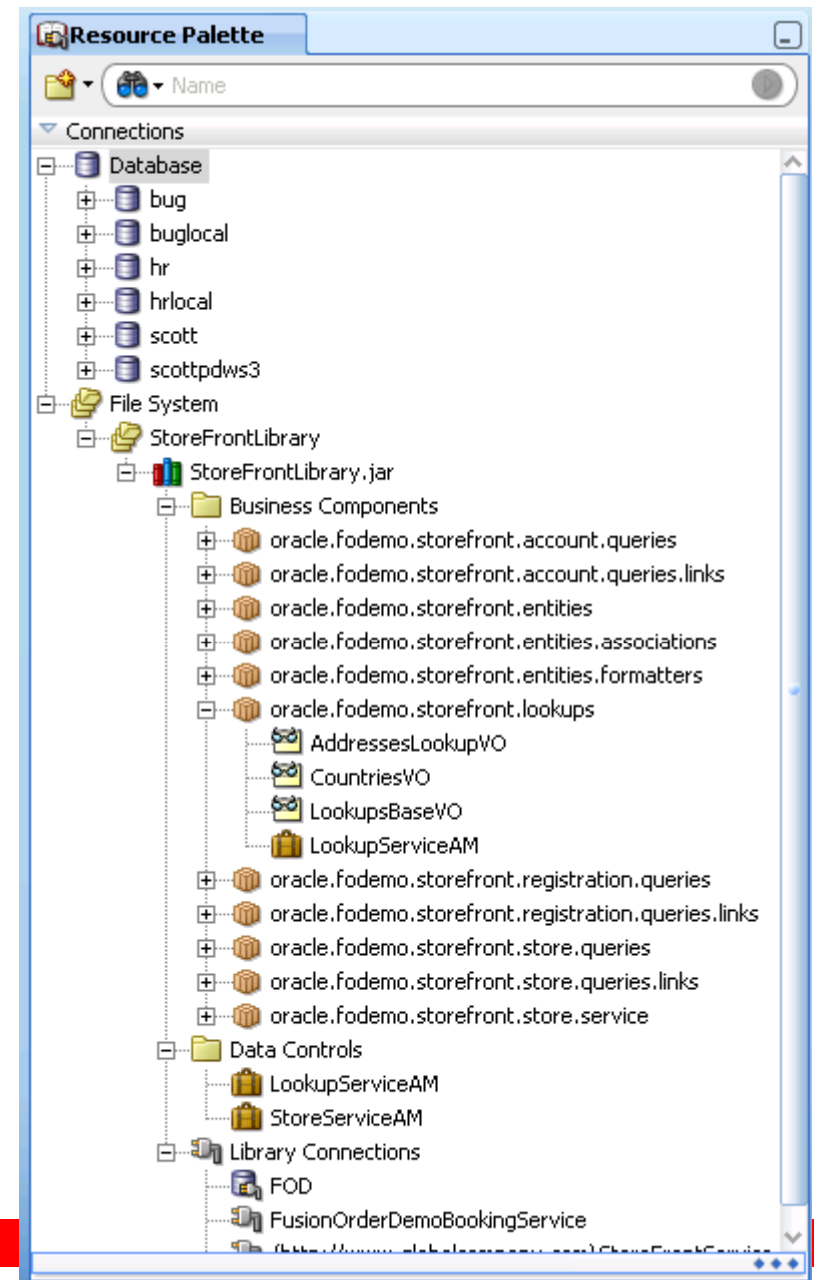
Resource Palette

Name

Connections

Database

bug

buglocal

hr

hrlocal

scott

scottpdws3

File System

StoreFrontLibrary

StoreFrontLibrary.jar

Business Components

oracle.fodemo.storefront.account.queries

oracle.fodemo.storefront.account.queries.links

oracle.fodemo.storefront.entities

oracle.fodemo.storefront.entities.associations

oracle.fodemo.storefront.entities.formatters

oracle.fodemo.storefront.lookups

AddressesLookupVO

CountriesVO

LookupsBaseVO

LookupServiceAM

oracle.fodemo.storefront.registration.queries

oracle.fodemo.storefront.registration.queries.links

oracle.fodemo.storefront.store.queries

oracle.fodemo.storefront.store.queries.links

oracle.fodemo.storefront.store.service

Data Controls

LookupServiceAM

StoreServiceAM

Library Connections

FOD

FusionOrderDemoBookingService

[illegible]